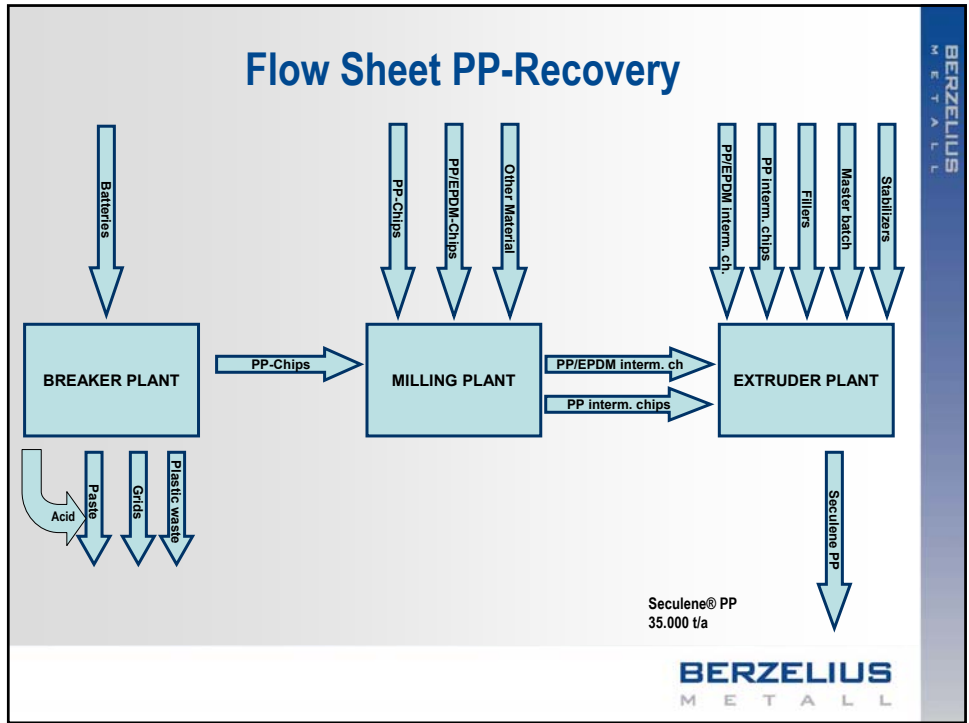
Flow Sheet PP-Recovery

BERZELIUS METALL

Batteries

PP-Chips

PP/EPDM-Chips

Other Material

PP/EPDM interm. ch.

PP interm. chips

Fillers

Master batch

Stabilizers

BREAKER PLANT

PP-Chips

MILLING PLANT

PP/EPDM interm. ch

PP interm. chips

EXTRUDER PLANT

Acid

Paste

Grids

Plastic waste

Seculene PP

Seculene® PP
35.000 t/a

BERZELIUS
METALL